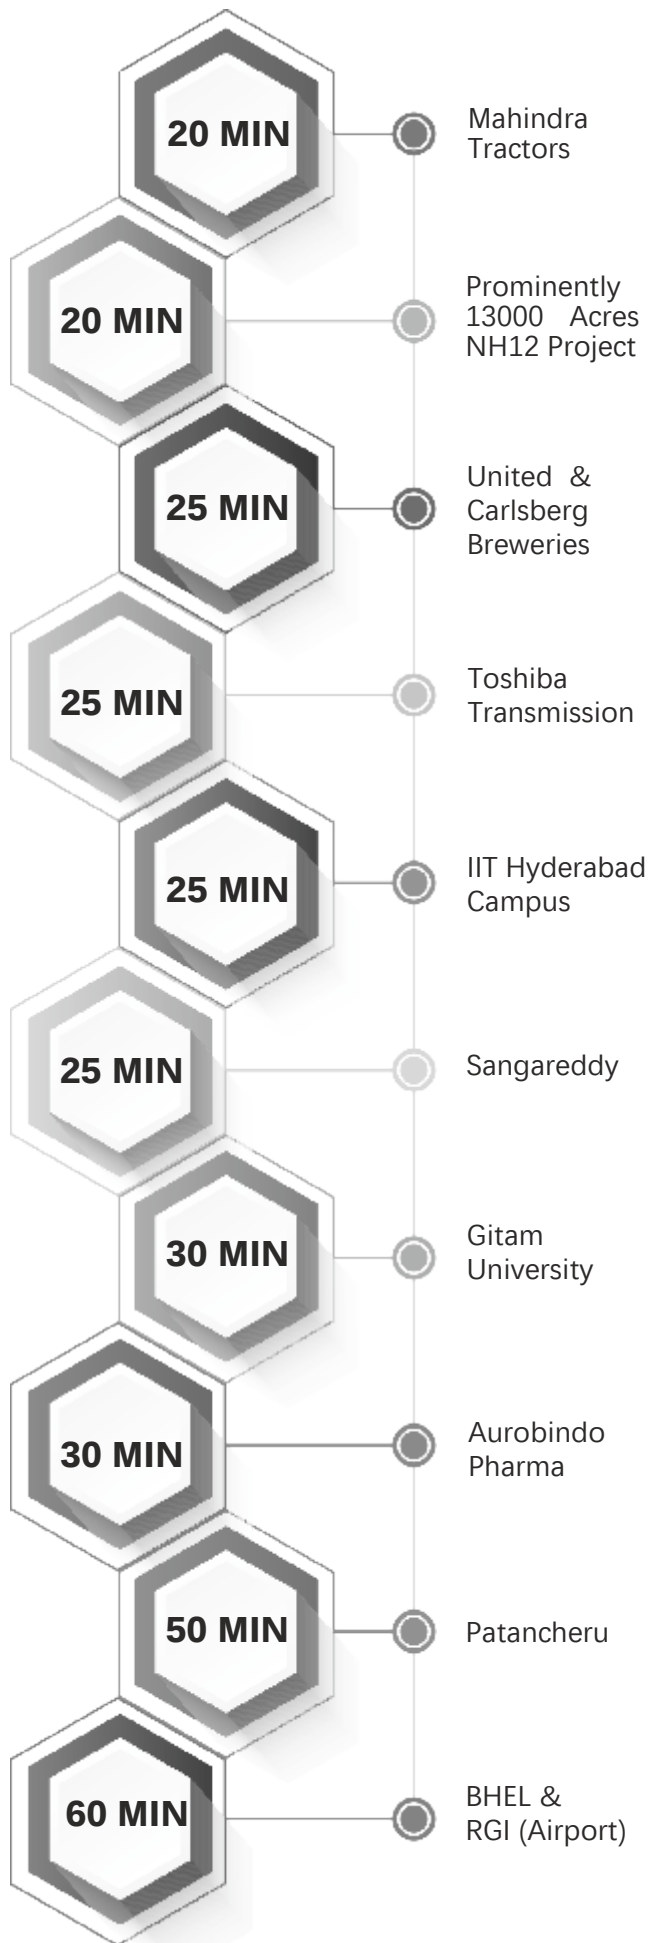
20 MIN
Mahindra Tractors

20 MIN
Prominently 13000 Acres NH12 Project

25 MIN
United & Carlsberg Breweries

25 MIN
Toshiba Transmission

25 MIN
IIT Hyderabad Campus

25 MIN
Sangareddy

30 MIN
Gitam University

30 MIN
Aurobindo Pharma

50 MIN
Patancheru

60 MIN
BHEL & RGI (Airport)